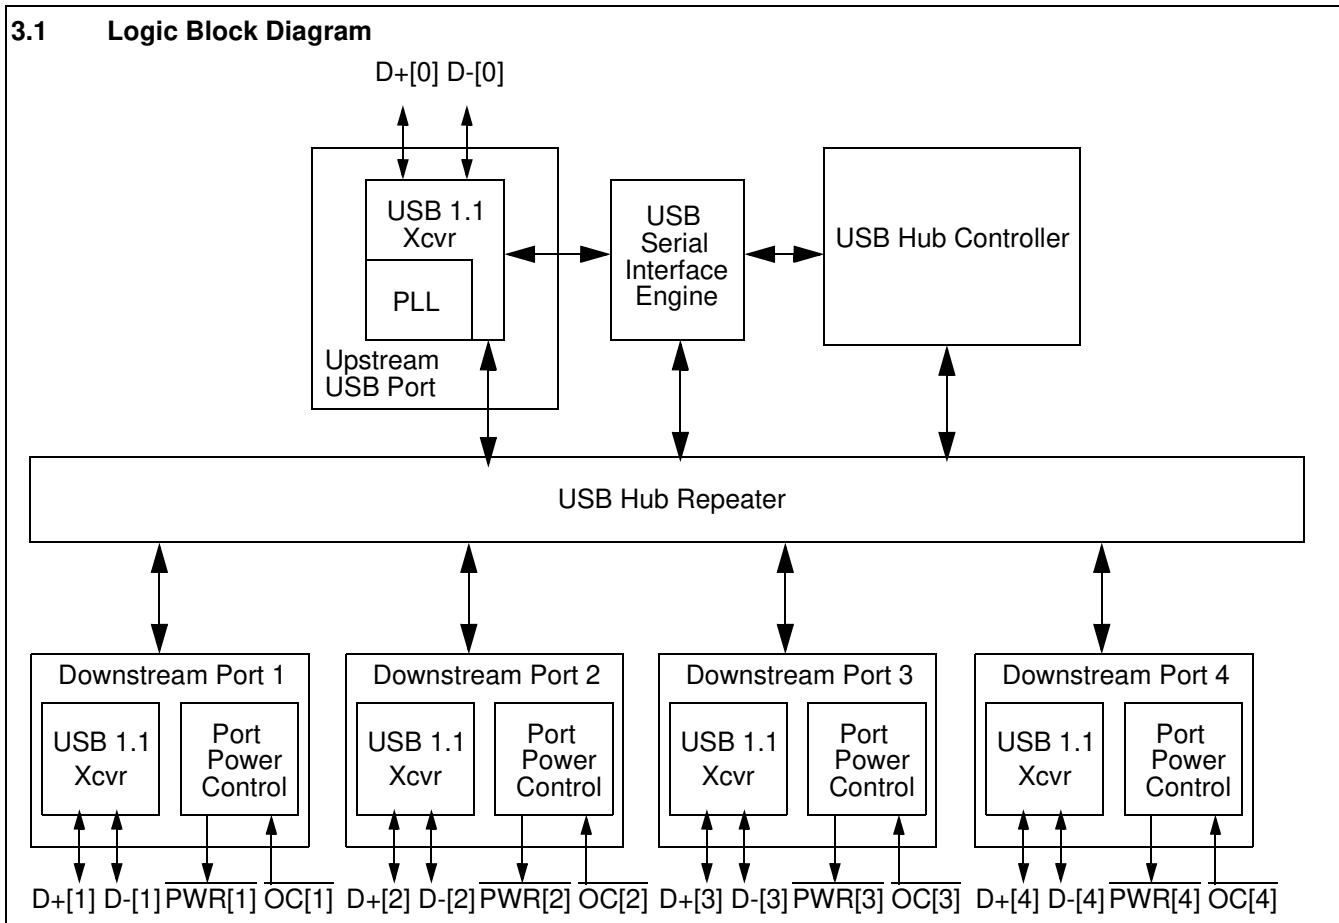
3.1 Logic Block Diagram

D+[0] D-[0]

USB 1.1 Xcvr

PLL

Upstream USB Port

USB Serial Interface Engine

USB Hub Controller

USB Hub Repeater

Downstream Port 1

USB 1.1 Xcvr

Port Power Control

Downstream Port 2

USB 1.1 Xcvr

Port Power Control

Downstream Port 3

USB 1.1 Xcvr

Port Power Control

Downstream Port 4

USB 1.1 Xcvr

Port Power Control

D+[1] D-[1] $\overline{PWR[1]}$ $\overline{OC[1]}$ D+[2] D-[2] $\overline{PWR[2]}$ $\overline{OC[2]}$ D+[3] D-[3] $\overline{PWR[3]}$ $\overline{OC[3]}$ D+[4] D-[4] $\overline{PWR[4]}$ $\overline{OC[4]}$